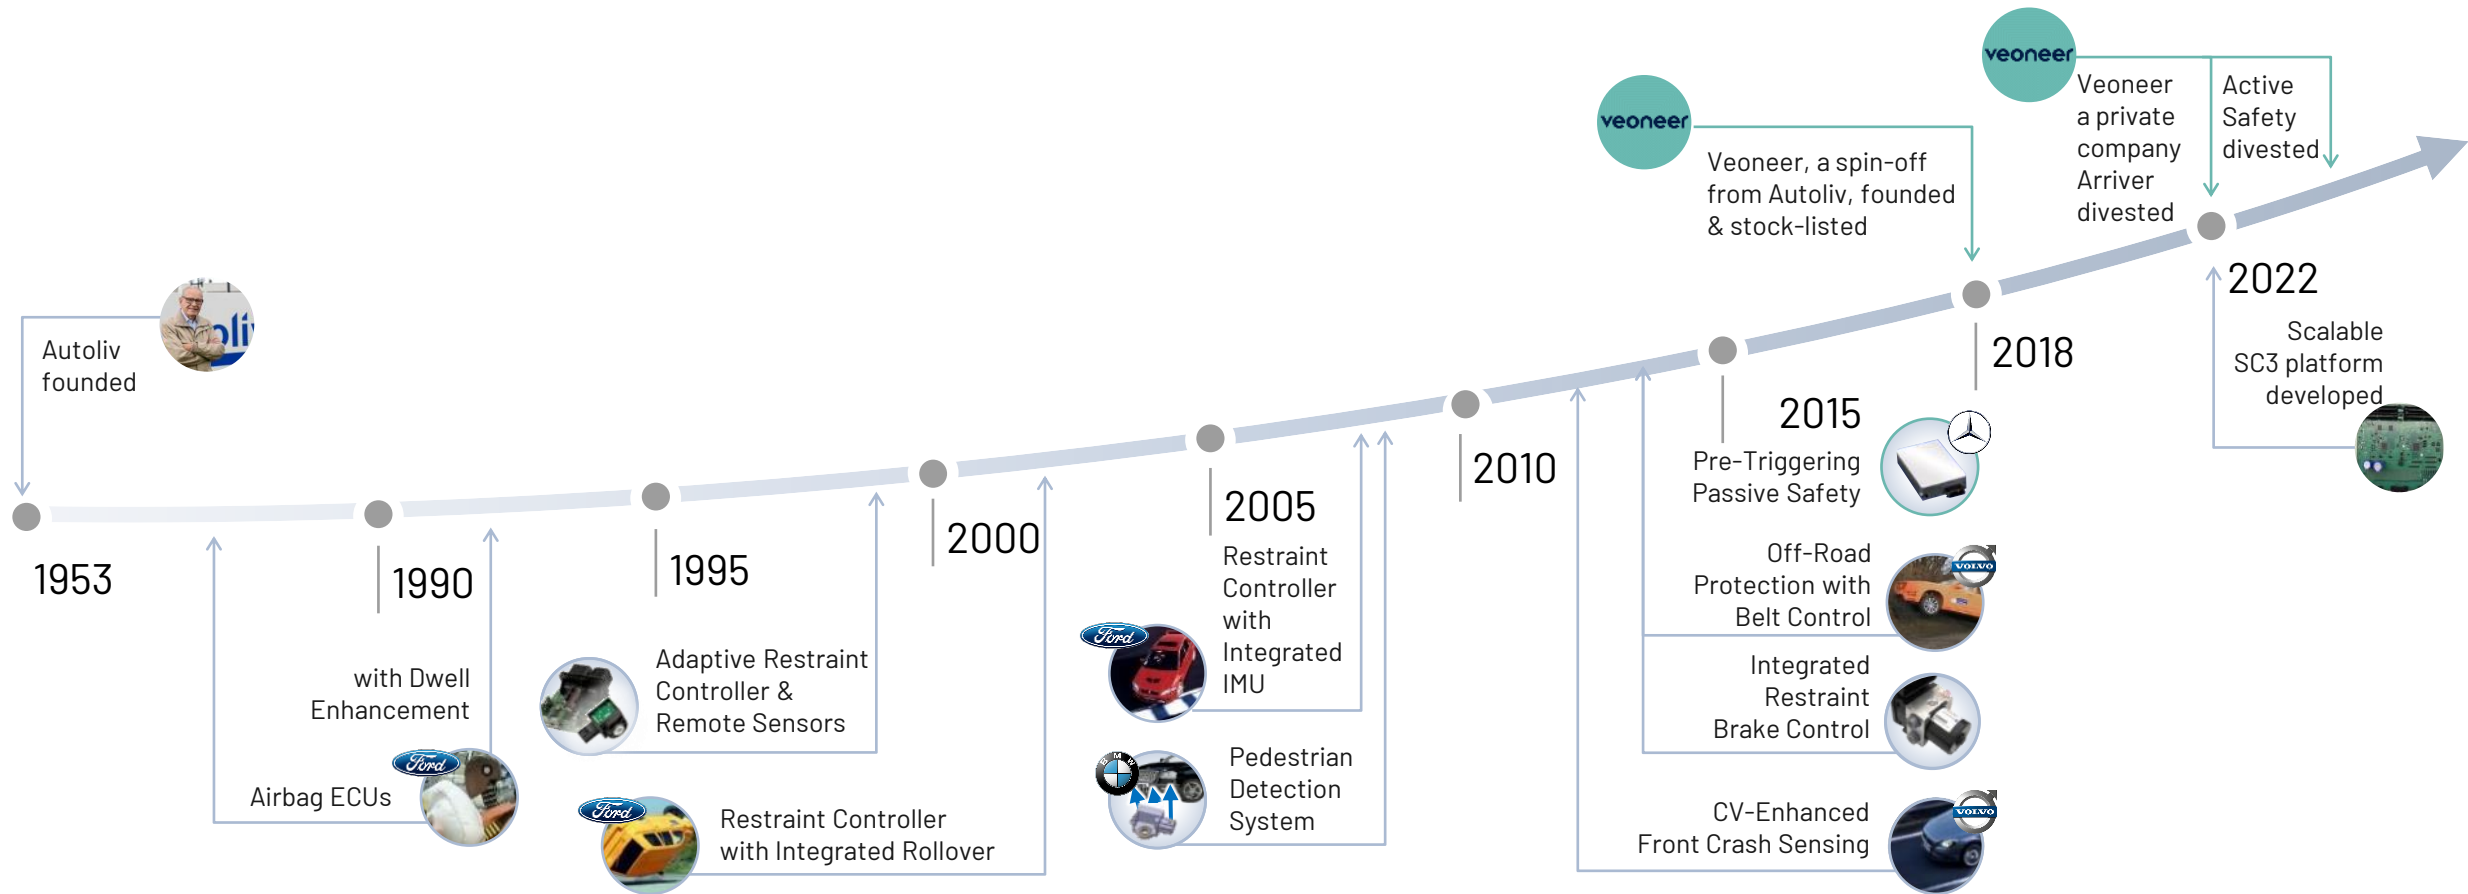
veoneer

Veoneer a private company Arriver divested

Active Safety divested

veoneer

Veoneer, a spin-off from Autoliv, founded & stock-listed

2022

Scalable SC3 platform developed

2018

2015

Pre-Triggering Passive Safety

Off-Road Protection with Belt Control

Integrated Restraint Brake Control

CV-Enhanced Front Crash Sensing

2010

2005

Restraint Controller with Integrated IMU

Pedestrian Detection System

2000

Restraint Controller with Integrated Rollover

1995

Adaptive Restraint Controller & Remote Sensors

1990

with Dwell Enhancement

Airbag ECUs

Autoliv founded

1953